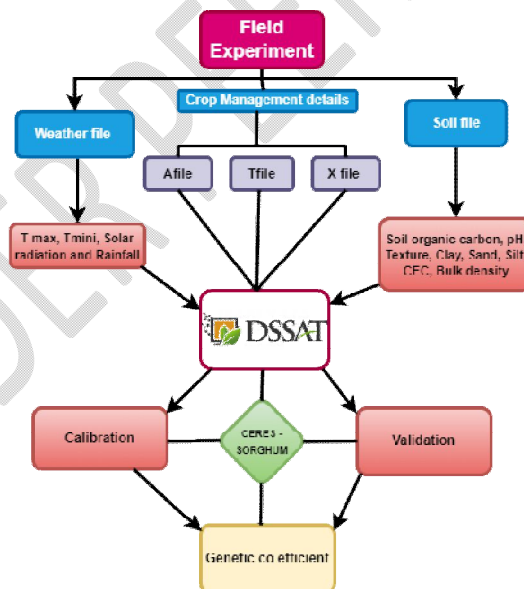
Field Experiment

Crop Management details

Weather file

Soil file

Afile

Tfile

X file

T max, Tmini, Solar radiation and Rainfall

Soil organic carbon, pH, Texture, Clay, Sand, Silt, CEC, Bulk density

DSSAT

Calibration

CERES - SORGHUM

Validation

Genetic co efficient